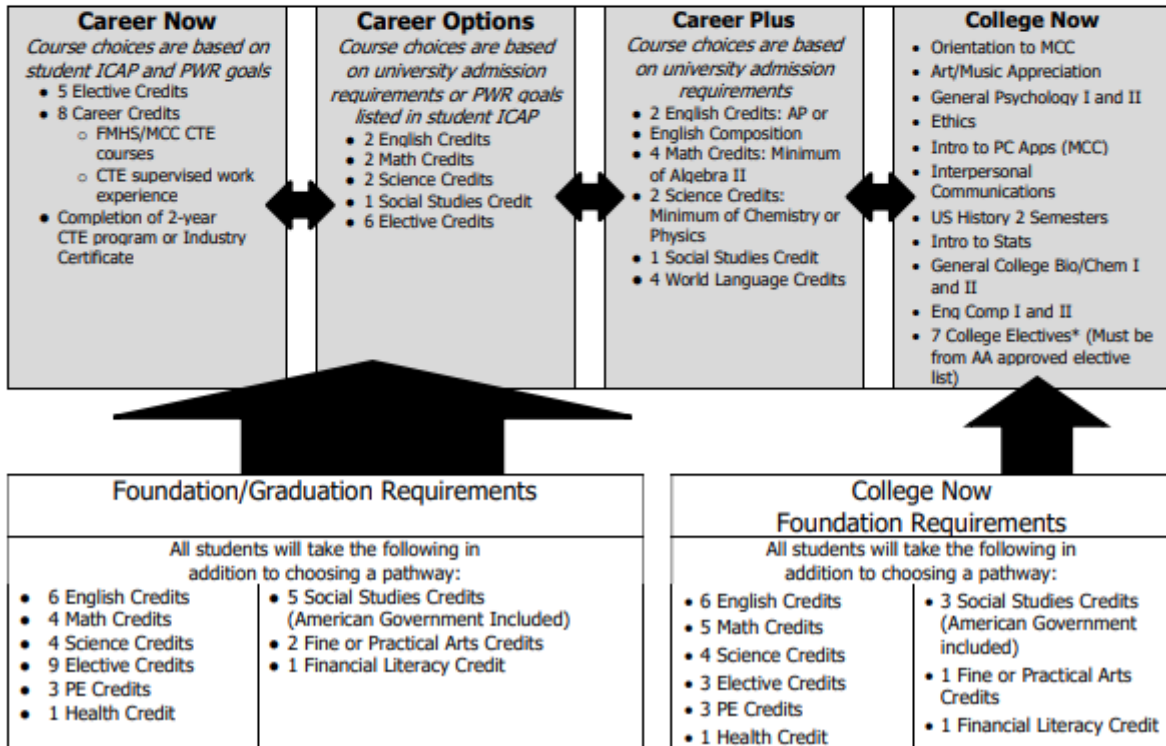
**Career Now**
*Course choices are based on student ICAP and PWR goals*
- 5 Elective Credits
- 8 Career Credits
  - FMHS/MCC CTE courses
  - CTE supervised work experience
- Completion of 2-year CTE program or Industry Certificate

**Career Options**
*Course choices are based on university admission requirements or PWR goals listed in student ICAP*
- 2 English Credits
- 2 Math Credits
- 2 Science Credits
- 1 Social Studies Credit
- 6 Elective Credits

**Career Plus**
*Course choices are based on university admission requirements*
- 2 English Credits: AP or
- English Composition
- 4 Math Credits: Minimum of Algebra II
- 2 Science Credits: Minimum of Chemistry or Physics
- 1 Social Studies Credit
- 4 World Language Credits

**College Now**
- Orientation to MCC
- Art/Music Appreciation
- General Psychology I and II
- Ethics
- Intro to PC Apps (MCC)
- Interpersonal Communications
- US History 2 Semesters
- Intro to Stats
- General College Bio/Chem I and II
- Eng Comp I and II
- 7 College Electives* (Must be from AA approved elective list)

Foundation/Graduation Requirements

All students will take the following in addition to choosing a pathway:
- 6 English Credits
- 4 Math Credits
- 4 Science Credits
- 9 Elective Credits
- 3 PE Credits
- 1 Health Credit

- 5 Social Studies Credits (American Government Included)
- 2 Fine or Practical Arts Credits
- 1 Financial Literacy Credit

College Now
Foundation Requirements

All students will take the following in addition to choosing a pathway:
- 6 English Credits
- 5 Math Credits
- 4 Science Credits
- 3 Elective Credits
- 3 PE Credits
- 1 Health Credit

- 3 Social Studies Credits (American Government included)
- 1 Fine or Practical Arts Credits
- 1 Financial Literacy Credit